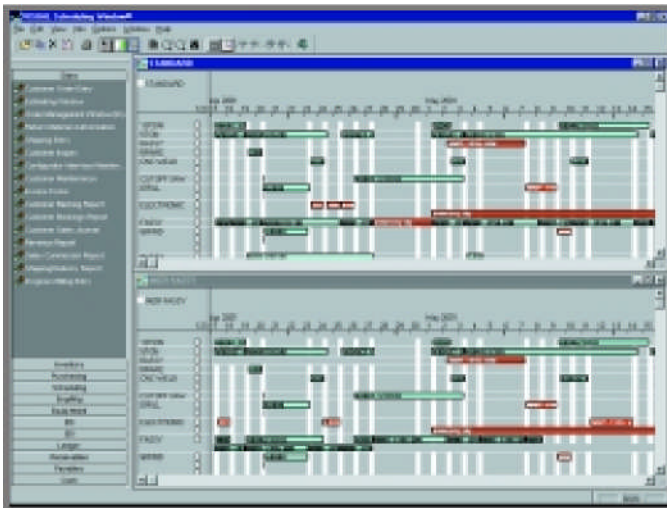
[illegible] Scheduling Window

File Edit View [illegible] Options Window Help

Sales

Customer Order Entry
Scheduling Window
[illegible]
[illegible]
Shipping Entry
Customer Inquiry
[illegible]
Customer Maintenance
Invoice Entry
Customer Backlog Report
Customer Bookings Report
Customer Sales Journal
Revenue Report
Sales Commission Report
Shipping/Delivery Report
Progress Billing Entry

Inventory
Purchasing
Scheduling
Shopfloor
Bookkeep
Bill
GL
Ledger
Receivables
Payables
Costs

STANDARD

STANDARD

Apr 2001
May 2001

NEW MACHINE

NEW MACHINE

Apr 2001
May 2001